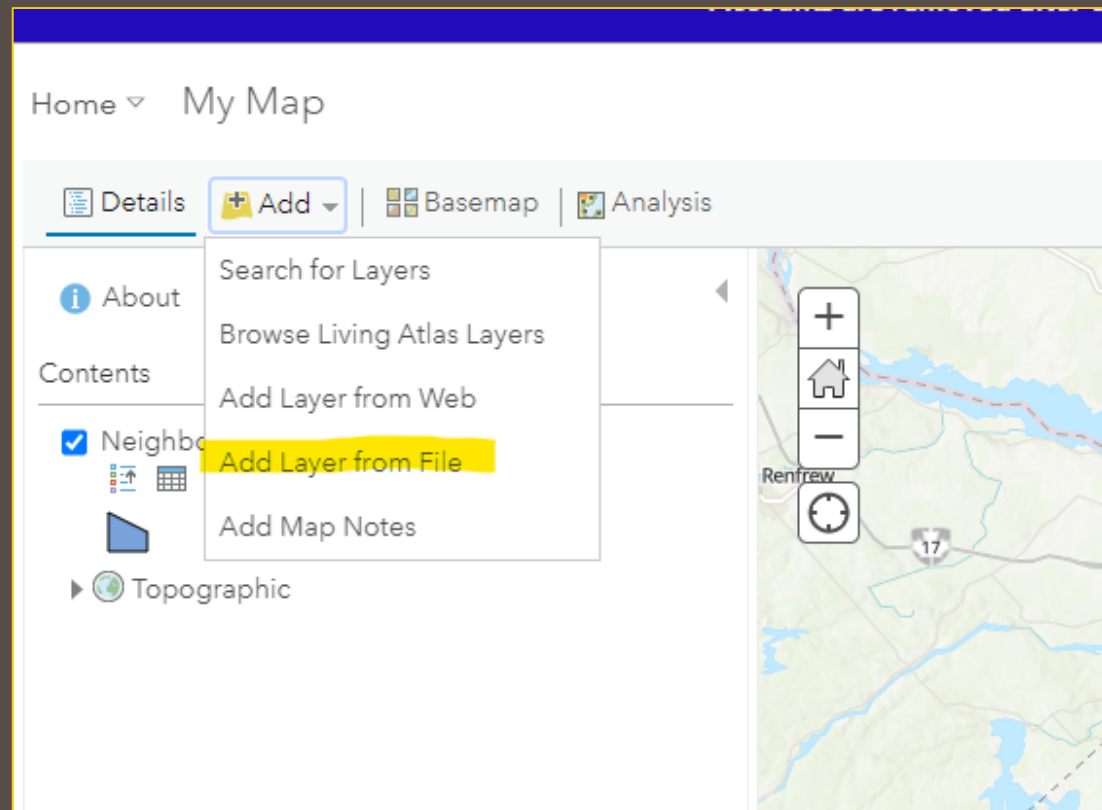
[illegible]

Home My Map

Details Add Basemap Analysis

About

Contents

Neighbo

Topographic

Search for Layers

Browse Living Atlas Layers

Add Layer from Web

Add Layer from File

Add Map Notes

+

−

Renfrew

17